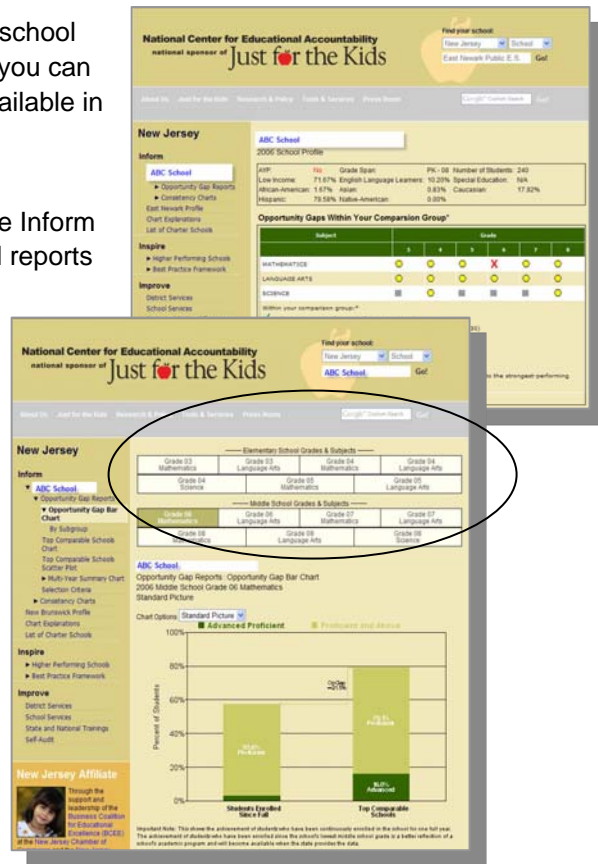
school
you can
ailable in

e Inform
l reports

National Center for Educational Accountability
national sponsor of Just for the Kids

Find your school:
New Jersey School
East Newark Public E.S. Go!

About Us Just for the Kids Research & Policy Tools & Services Press Room

New Jersey

Inform
ABC School
Opportunity Gap Reports
Consistency Charts
East Newark Profile
Chart Explanations
List of Charter Schools

Inspire
Higher Performing Schools
Best Practice Framework

Improve
District Services
School Services

ABC School
2006 School Profile

Opportunity Gaps Within Your Comparison Group*

| Subject | | | | | | |
|---|---|---|---|---|---|---|
| MATHEMATICS | | | | X | | |
| LANGUAGE ARTS | | | | | | |
| SCIENCE | | | | | | |

National Center for Educational Accountability
national sponsor of Just for the Kids

Find your school:
New Jersey School
ABC School Go!

About Us Just for the Kids Research & Policy Tools & Services Press Room

New Jersey

Inform
ABC School
Opportunity Gap Reports
Opportunity Gap Bar Chart
By Subgroup
Top Comparable Schools Chart
Top Comparable Schools Scatter Plot
Multi-Year Summary Chart
Selection Criteria
Consistency Charts
New Brunswick Profile
Chart Explanations
List of Charter Schools

Inspire
Higher Performing Schools
Best Practice Framework

Improve
District Services
School Services
State and National Trainings
Self-Audit

New Jersey Affiliate
Through the support and leadership of the Business Coalition for Educational Excellence (BCEE) at the New Jersey Chamber of

— Elementary School Grades & Subjects —
| Grade 03 Mathematics | Grade 03 Language Arts | Grade 04 Mathematics | Grade 04 Language Arts |
|---|---|---|---|
| Grade 04 Science | Grade 05 Mathematics | Grade 05 Language Arts | |

— Middle School Grades & Subjects —
| Grade 06 Mathematics | Grade 06 Language Arts | Grade 07 Mathematics | Grade 07 Language Arts |
|---|---|---|---|
| Grade 08 Mathematics | Grade 08 Language Arts | Grade 08 Science | |

ABC School
Opportunity Gap Reports: Opportunity Gap Bar Chart
2006 Middle School Grade 06 Mathematics
Standard Picture

Chart Options: Standard Picture
Advanced Proficient Proficient and Above

100%
80%
60%
40%
20%
0%
Percent of Students

Students Enrolled Since Fall
Top Comparable Schools

Important Note: This shows the achievement of students who have been continuously enrolled in the school for one full year. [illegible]